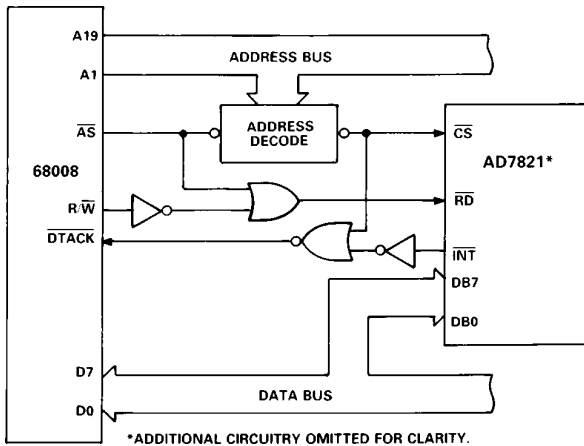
A19
ADDRESS BUS
A1
$\overline{AS}$
ADDRESS DECODE
$\overline{CS}$
68008
AD7821*
$R/\overline{W}$
$\overline{RD}$
$\overline{DTACK}$
$\overline{INT}$
DB7
DB0
D7
DATA BUS
D0
*ADDITIONAL CIRCUITRY OMITTED FOR CLARITY.